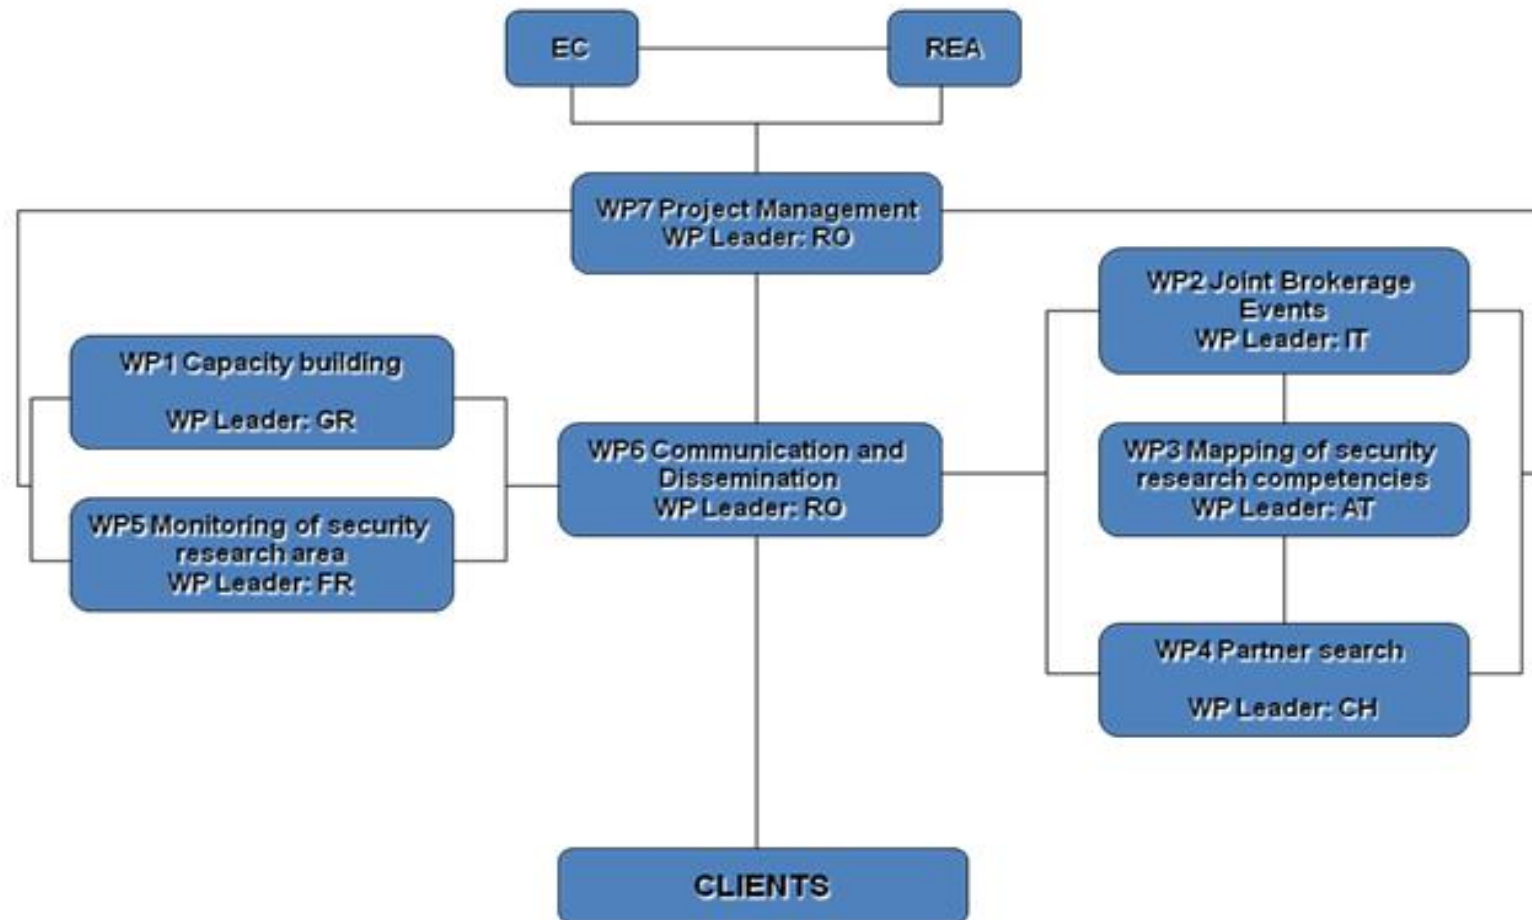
EC

REA

WP7 Project Management
WP Leader: RO

WP2 Joint Brokerage Events
WP Leader: IT

WP1 Capacity building

WP Leader: GR

WP6 Communication and Dissemination
WP Leader: RO

WP3 Mapping of security research competencies
WP Leader: AT

WP5 Monitoring of security research area
WP Leader: FR

WP4 Partner search

WP Leader: CH

CLIENTS